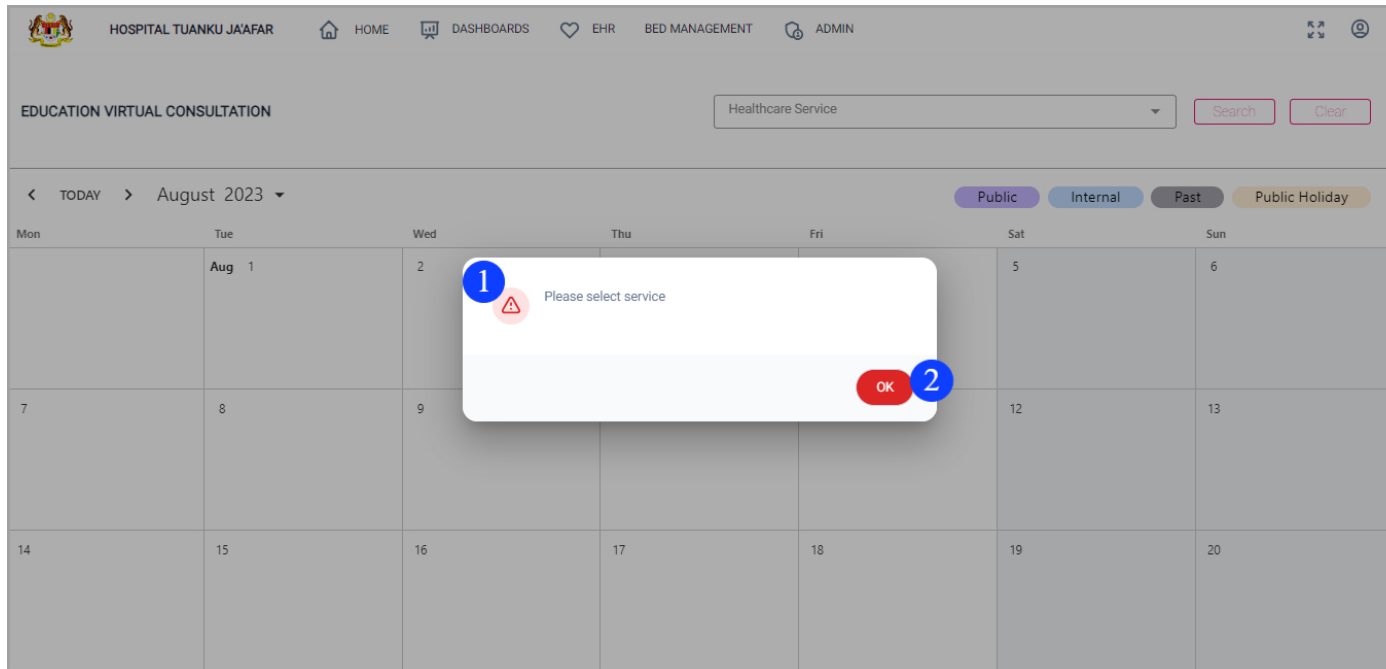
HOSPITAL TUANKU JA'AFAR HOME DASHBOARDS EHR BED MANAGEMENT ADMIN

EDUCATION VIRTUAL CONSULTATION

Healthcare Service

Search Clear

< TODAY > August 2023

Public Internal Past Public Holiday

| Mon | Tue | Wed | Thu | Fri | Sat | Sun |
|---|---|---|---|---|---|---|
| | Aug 1 | 2 | | | 5 | 6 |
| 7 | 8 | 9 | | | 12 | 13 |
| 14 | 15 | 16 | 17 | 18 | 19 | 20 |

1

Please select service

OK

2